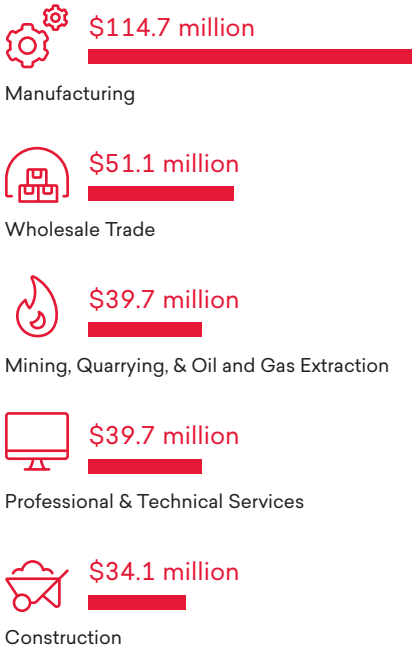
$114.7 million

Manufacturing

$51.1 million

Wholesale Trade

$39.7 million

Mining, Quarrying, & Oil and Gas Extraction

$39.7 million

Professional & Technical Services

$34.1 million

Construction